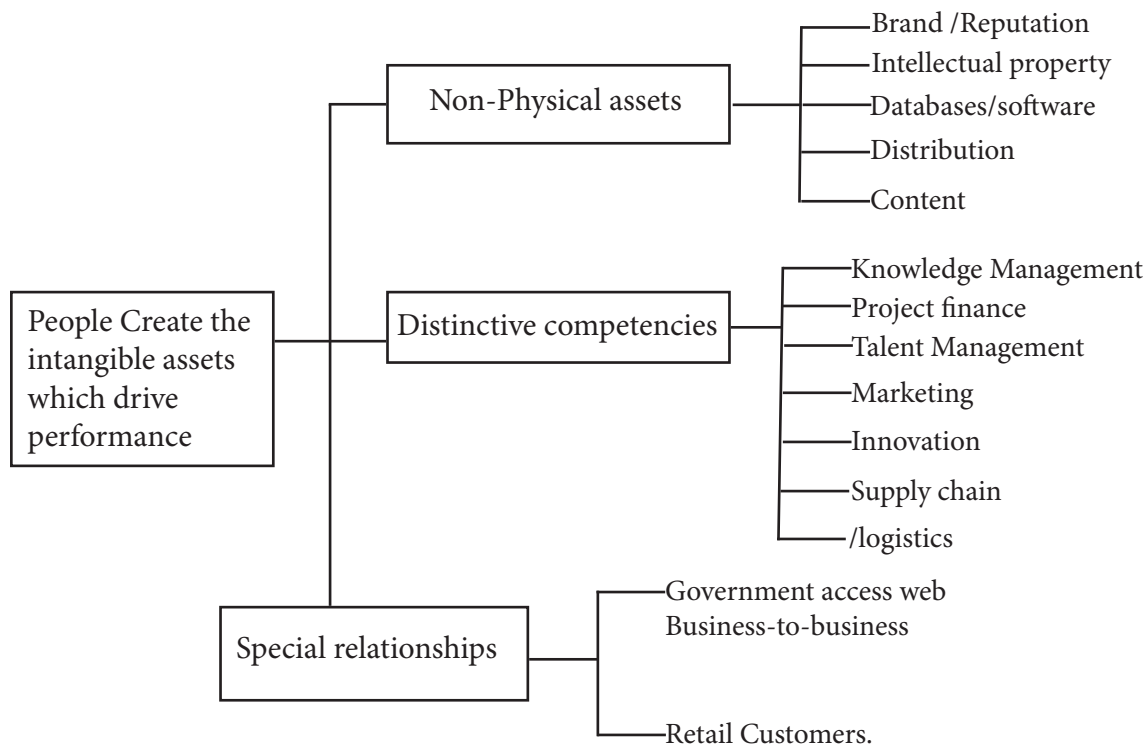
People Create the intangible assets which drive performance

Non-Physical assets

Brand /Reputation
Intellectual property
Databases/software
Distribution
Content

Distinctive competencies

Knowledge Management
Project finance
Talent Management
Marketing
Innovation
Supply chain
/logistics

Special relationships

Government access web
Business-to-business
Retail Customers.